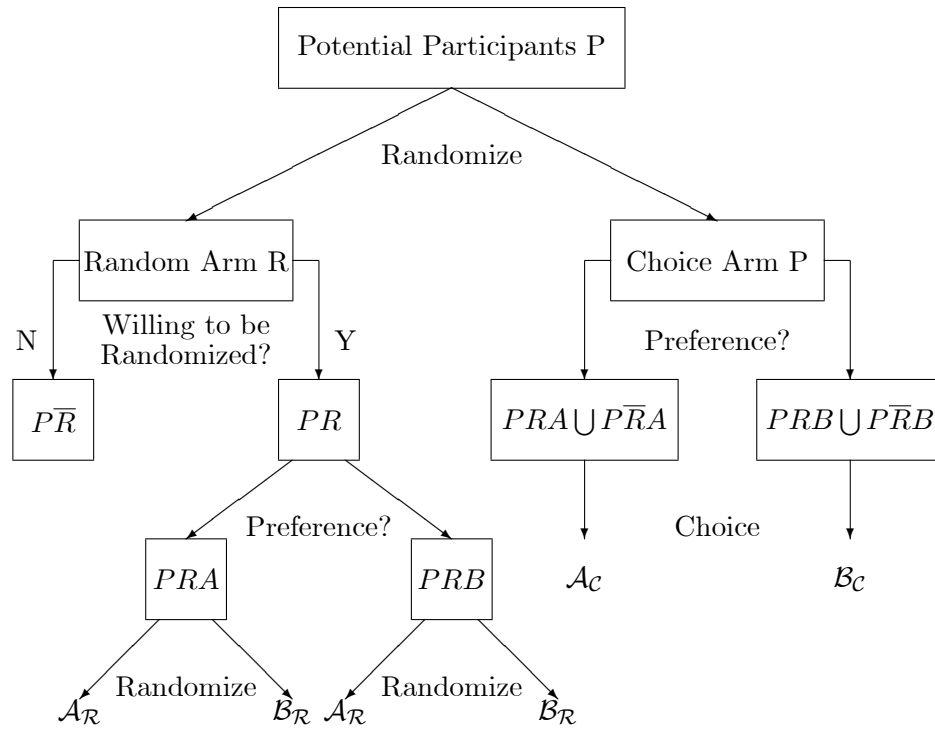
Potential Participants P

Randomize

Random Arm R

Choice Arm P

N

Willing to be Randomized?

Y

Preference?

$P\overline{R}$

$PR$

$PRA \bigcup P\overline{R}A$

$PRB \bigcup P\overline{R}B$

Choice

Preference?

$\mathcal{A}_{\mathcal{C}}$

$\mathcal{B}_{\mathcal{C}}$

$PRA$

$PRB$

Randomize

Randomize

$\mathcal{A}_{\mathcal{R}}$

$\mathcal{B}_{\mathcal{R}}$

$\mathcal{A}_{\mathcal{R}}$

$\mathcal{B}_{\mathcal{R}}$